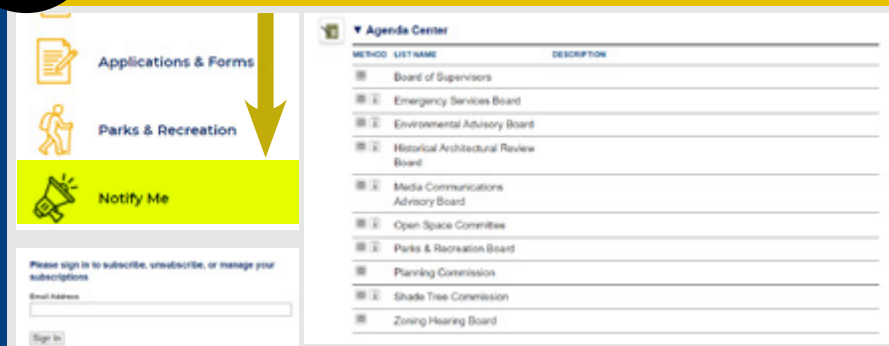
Applications & Forms

Parks & Recreation

Notify Me

Please sign in to subscribe, unsubscribe, or manage your subscriptions

Email Address

Sign In

▼ Agenda Center

| METHOD | LIST NAME | DESCRIPTION |
|---|---|---|
| | Board of Supervisors | |
| | Emergency Services Board | |
| | Environmental Advisory Board | |
| | Historical Architectural Review Board | |
| | Media Communications Advisory Board | |
| | Open Space Committee | |
| | Parks & Recreation Board | |
| | Planning Commission | |
| | Shade Tree Commission | |
| | Zoning Hearing Board | |